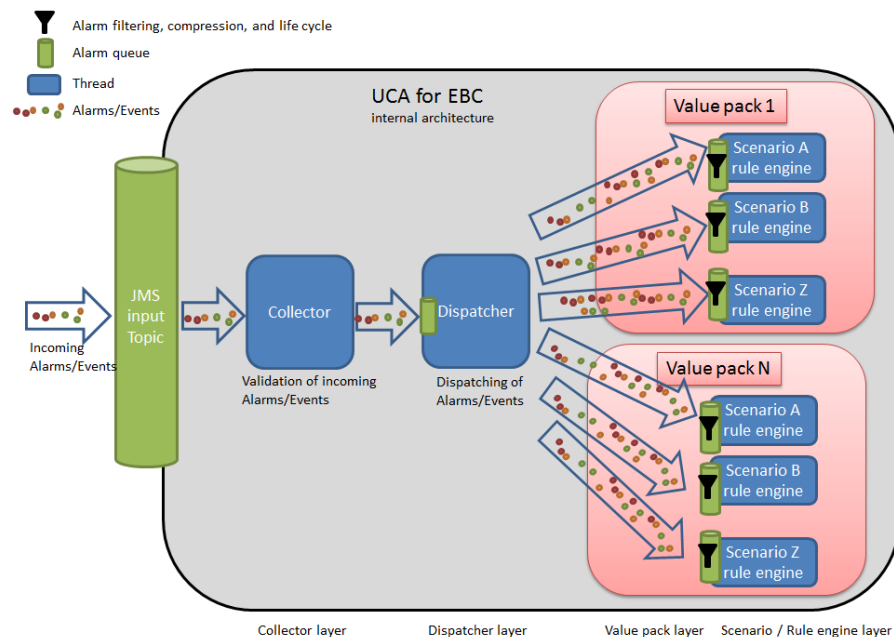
Alarm filtering, compression, and life cycle

Alarm queue

Thread

Alarms/Events

UCA for EBC
internal architecture

Value pack 1

Scenario A rule engine

Scenario B rule engine

Scenario Z rule engine

JMS input Topic

Collector

Dispatcher

Incoming Alarms/Events

Validation of incoming Alarms/Events

Dispatching of Alarms/Events

Value pack N

Scenario A rule engine

Scenario B rule engine

Scenario Z rule engine

Collector layer

Dispatcher layer

Value pack layer

Scenario / Rule engine layer